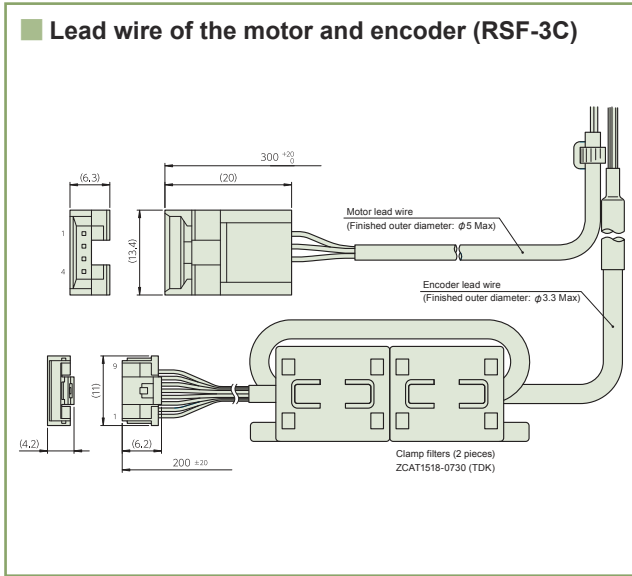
Lead wire of the motor and encoder (RSF-3C)

$300^{+20}_{0}$

(20)

(6.3)

1

4

(13.4)

Motor lead wire
(Finished outer diameter: $\phi$5 Max)

Encoder lead wire
(Finished outer diameter: $\phi$3.3 Max)

9

(11)

1

(4.2)

(6.2)

$200^{+20}$

Clamp filters (2 pieces)
ZCAT1518-0730 (TDK)